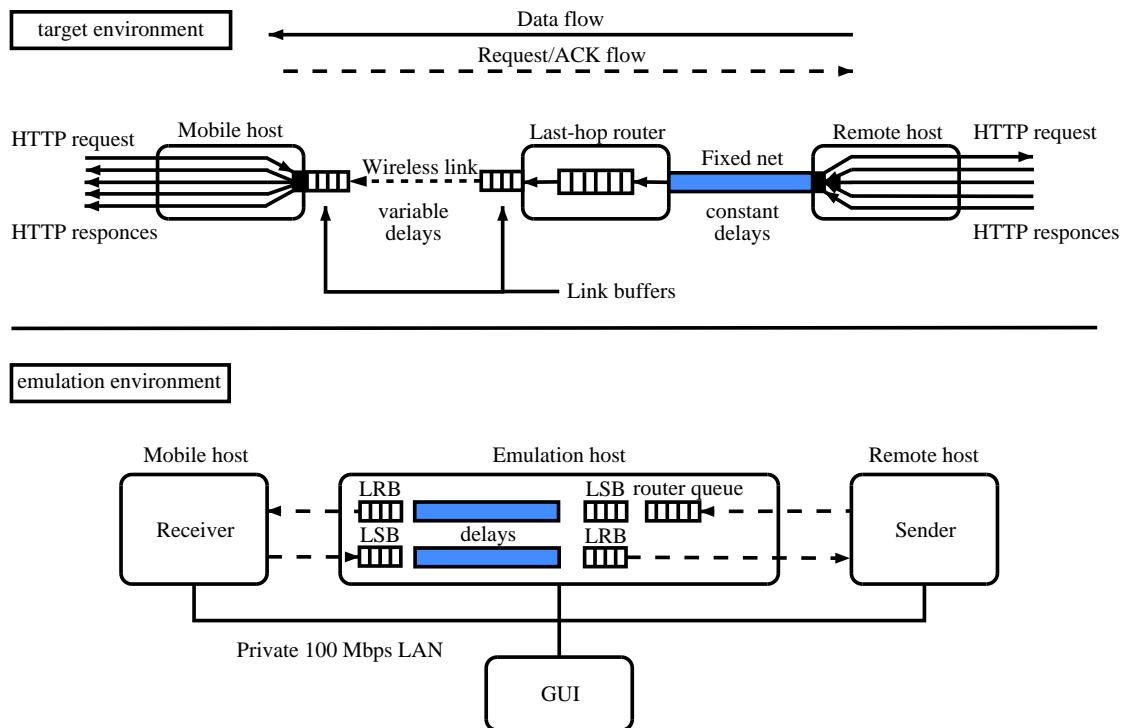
target environment

Data flow

Request/ACK flow

HTTP request

Mobile host

Wireless link

Last-hop router

Fixed net

Remote host

HTTP request

variable delays

constant delays

HTTP responces

HTTP responces

Link buffers

emulation environment

Mobile host

Emulation host

Remote host

LRB

LSB

router queue

Receiver

LSB

delays

LRB

Sender

Private 100 Mbps LAN

GUI